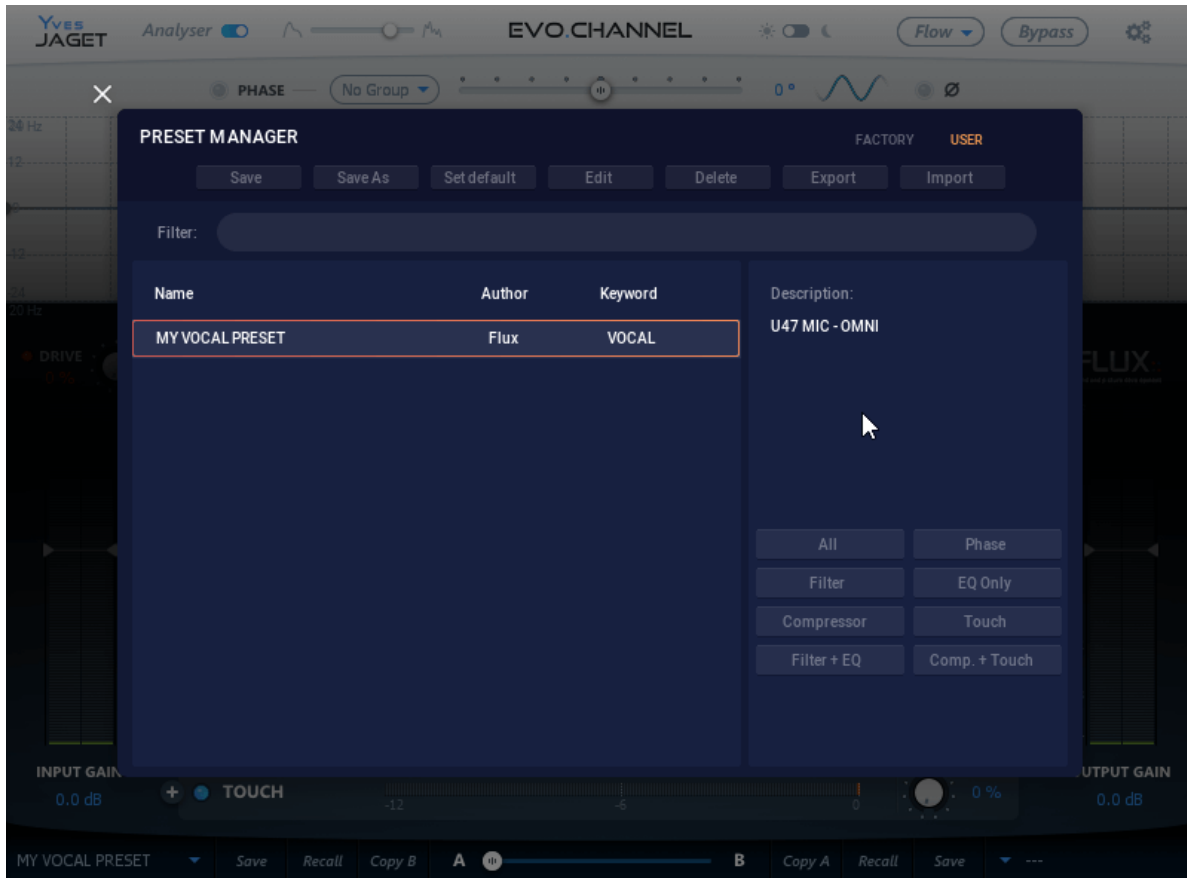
Yves JAGET Analyser EVO.CHANNEL Flow Bypass

PHASE No Group 0° Ø

PRESET MANAGER FACTORY USER

Save Save As Set default Edit Delete Export Import

Filter:

| Name | Author | Keyword |
|---|---|---|
| MY VOCAL PRESET | Flux | VOCAL |

Description:
U47 MIC - OMNI

All Phase
Filter EQ Only
Compressor Touch
Filter + EQ Comp. + Touch

24 Hz
20 Hz
DRIVE
FLUX

INPUT GAIN 0.0 dB
TOUCH -12 -6 0 0 %
UTPUT GAIN 0.0 dB

MY VOCAL PRESET Save Recall Copy B A B Copy A Recall Save ---